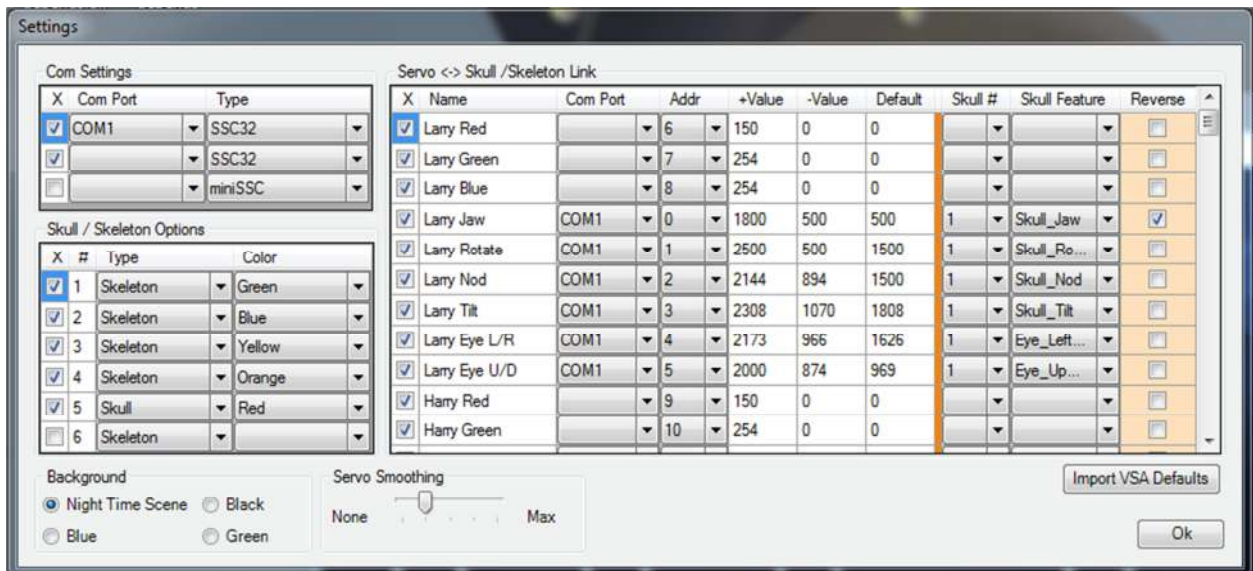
Settings

Com Settings

| X | Com Port | Type |
|---|---|---|
| ☑ | COM1 | SSC32 |
| ☑ | | SSC32 |
| ☐ | | miniSSC |

Skull / Skeleton Options

| X | # | Type | Color |
|---|---|---|---|
| ☑ | 1 | Skeleton | Green |
| ☑ | 2 | Skeleton | Blue |
| ☑ | 3 | Skeleton | Yellow |
| ☑ | 4 | Skeleton | Orange |
| ☑ | 5 | Skull | Red |
| ☐ | 6 | Skeleton | |

Servo <-> Skull /Skeleton Link

| X | Name | Com Port | Addr | +Value | -Value | Default | Skull # | Skull Feature | Reverse |
|---|---|---|---|---|---|---|---|---|---|
| ☑ | Larry Red | | 6 | 150 | 0 | 0 | | | ☐ |
| ☑ | Larry Green | | 7 | 254 | 0 | 0 | | | ☐ |
| ☑ | Larry Blue | | 8 | 254 | 0 | 0 | | | ☐ |
| ☑ | Larry Jaw | COM1 | 0 | 1800 | 500 | 500 | 1 | Skull_Jaw | ☑ |
| ☑ | Larry Rotate | COM1 | 1 | 2500 | 500 | 1500 | 1 | Skull_Ro... | ☐ |
| ☑ | Larry Nod | COM1 | 2 | 2144 | 894 | 1500 | 1 | Skull_Nod | ☐ |
| ☑ | Larry Tilt | COM1 | 3 | 2308 | 1070 | 1808 | 1 | Skull_Tilt | ☐ |
| ☑ | Larry Eye L/R | COM1 | 4 | 2173 | 966 | 1626 | 1 | Eye_Left... | ☐ |
| ☑ | Larry Eye U/D | COM1 | 5 | 2000 | 874 | 969 | 1 | Eye_Up... | ☐ |
| ☑ | Harry Red | | 9 | 150 | 0 | 0 | | | ☐ |
| ☑ | Harry Green | | 10 | 254 | 0 | 0 | | | ☐ |

Background
Night Time Scene
Black
Blue
Green

Servo Smoothing
None
Max

Import VSA Defaults

Ok